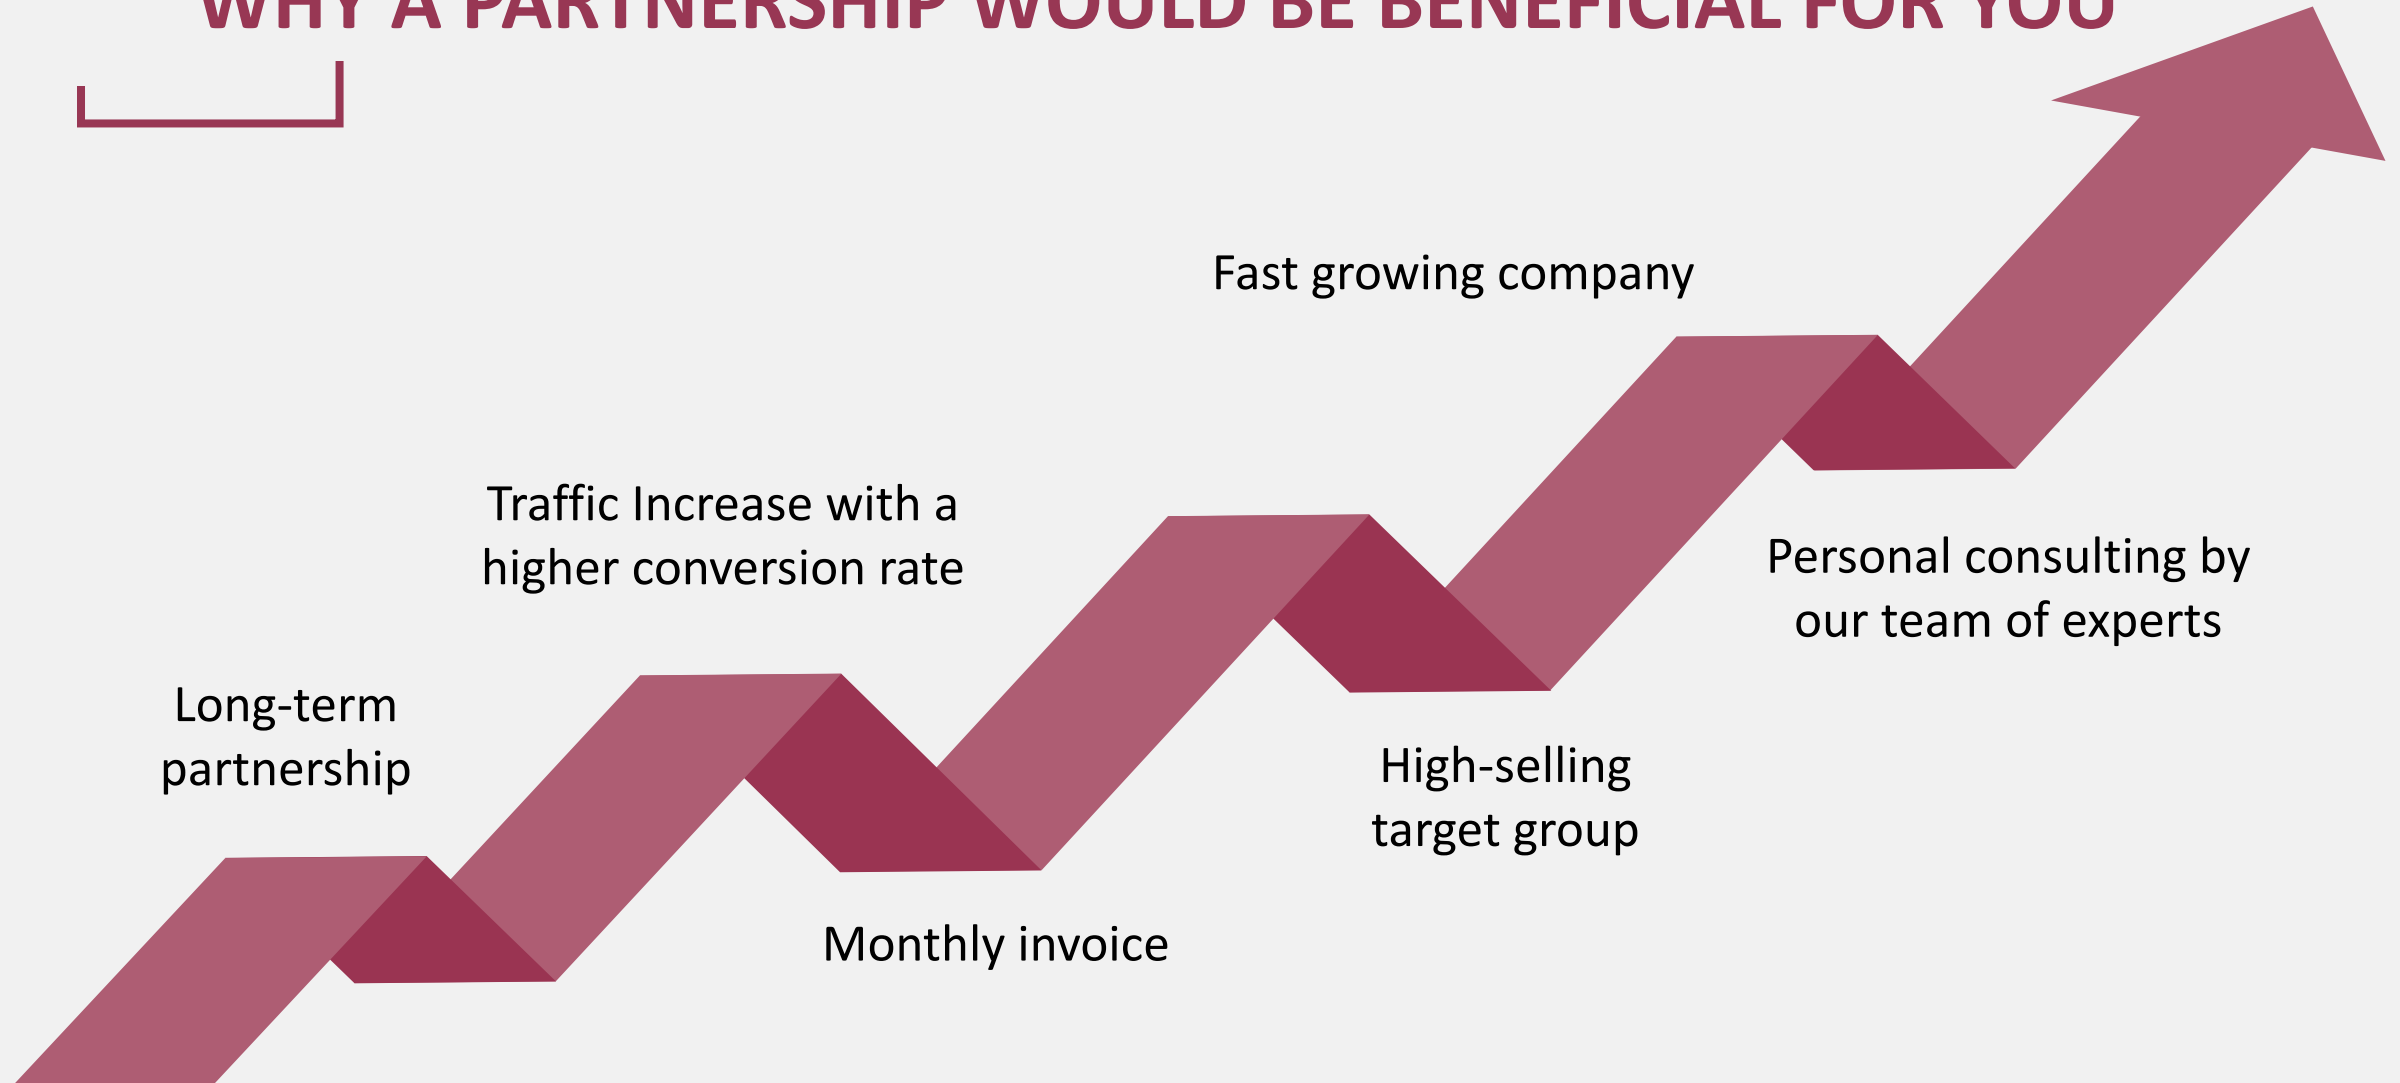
WHY A PARTNERSHIP WOULD BE BENEFICIAL FOR YOU

Fast growing company

Traffic Increase with a higher conversion rate

Personal consulting by our team of experts

Long-term partnership

High-selling target group

Monthly invoice